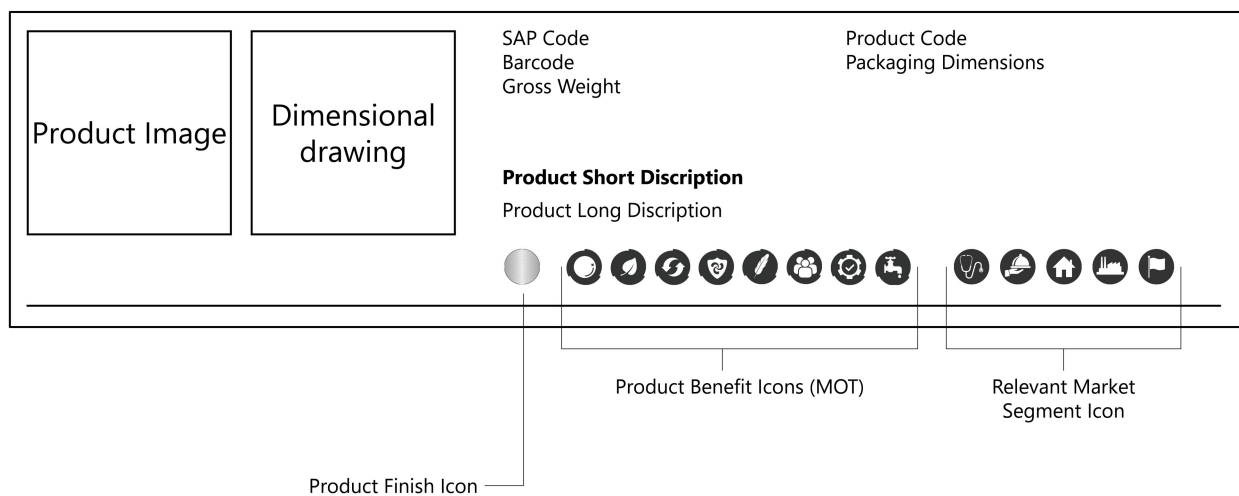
Product Image

Dimensional drawing

SAP Code
Barcode
Gross Weight

Product Code
Packaging Dimensions

**Product Short Discription**

Product Long Discription

Product Benefit Icons (MOT)

Relevant Market Segment Icon

Product Finish Icon